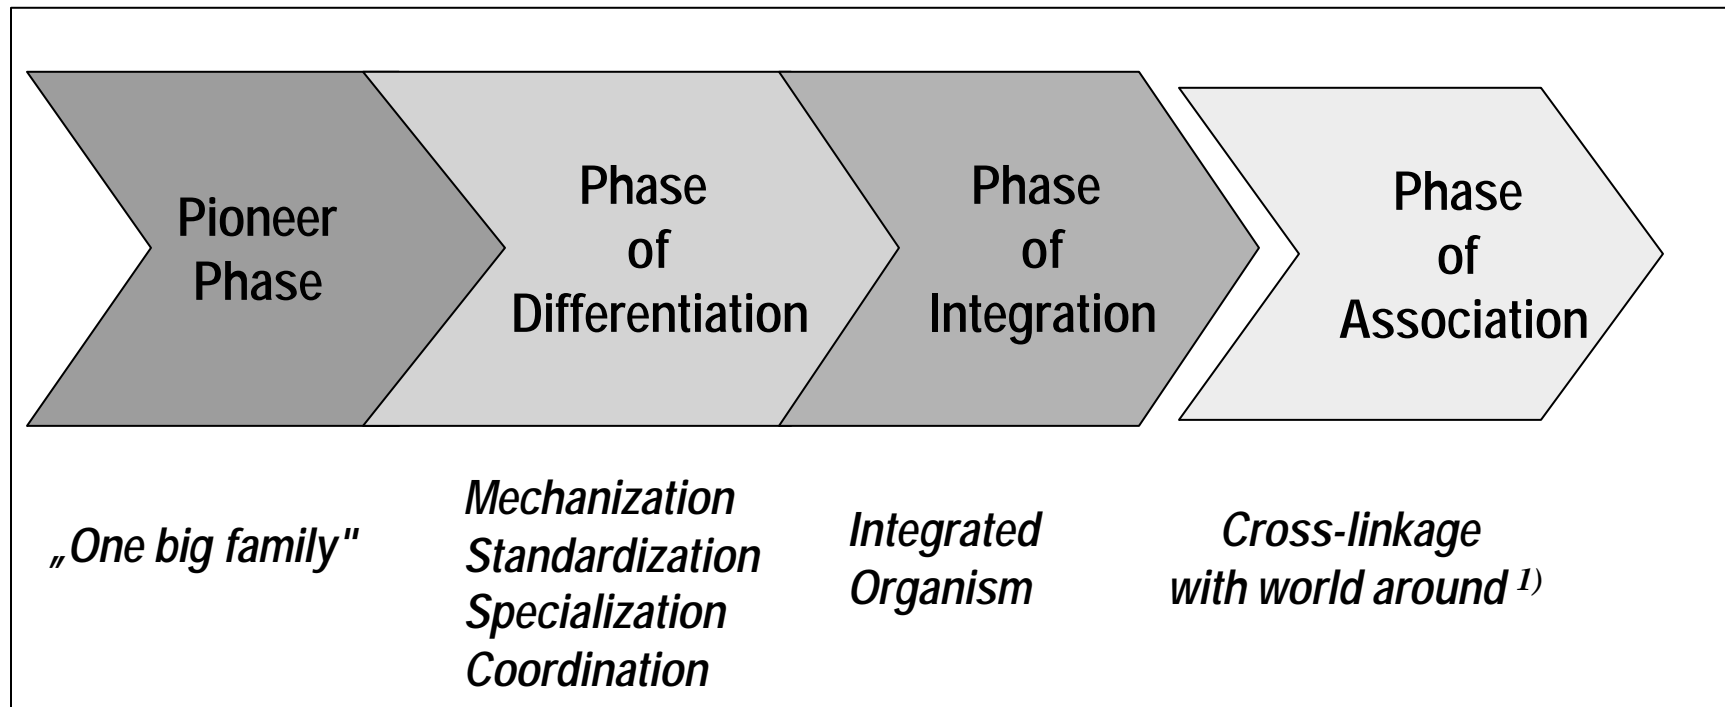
Pioneer Phase

Phase of Differentiation

Phase of Integration

Phase of Association

„One big family"

Mechanization
Standardization
Specialization
Coordination

Integrated Organism

Cross-linkage with world around $^{1)}$